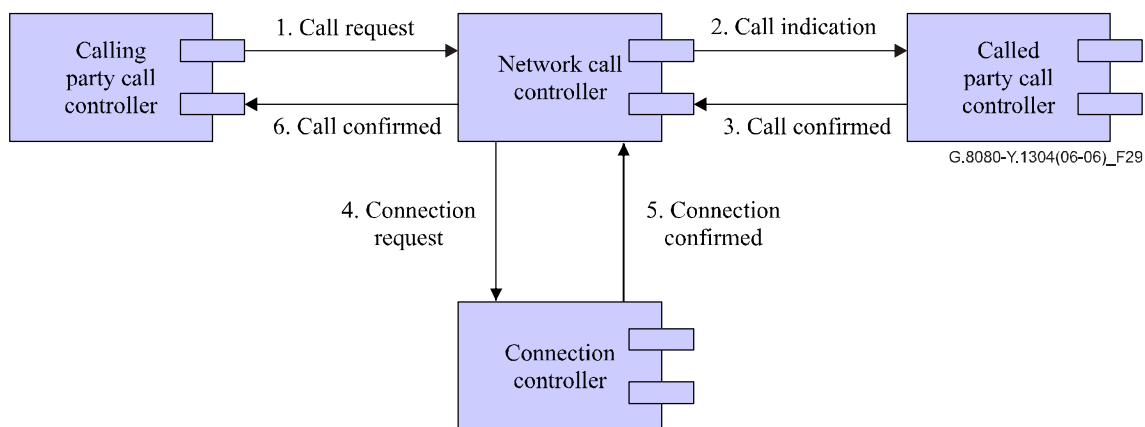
Calling party call controller

1. Call request

6. Call confirmed

Network call controller

2. Call indication

3. Call confirmed

Called party call controller

G.8080-Y.1304(06-06)_F29

4. Connection request

5. Connection confirmed

Connection controller